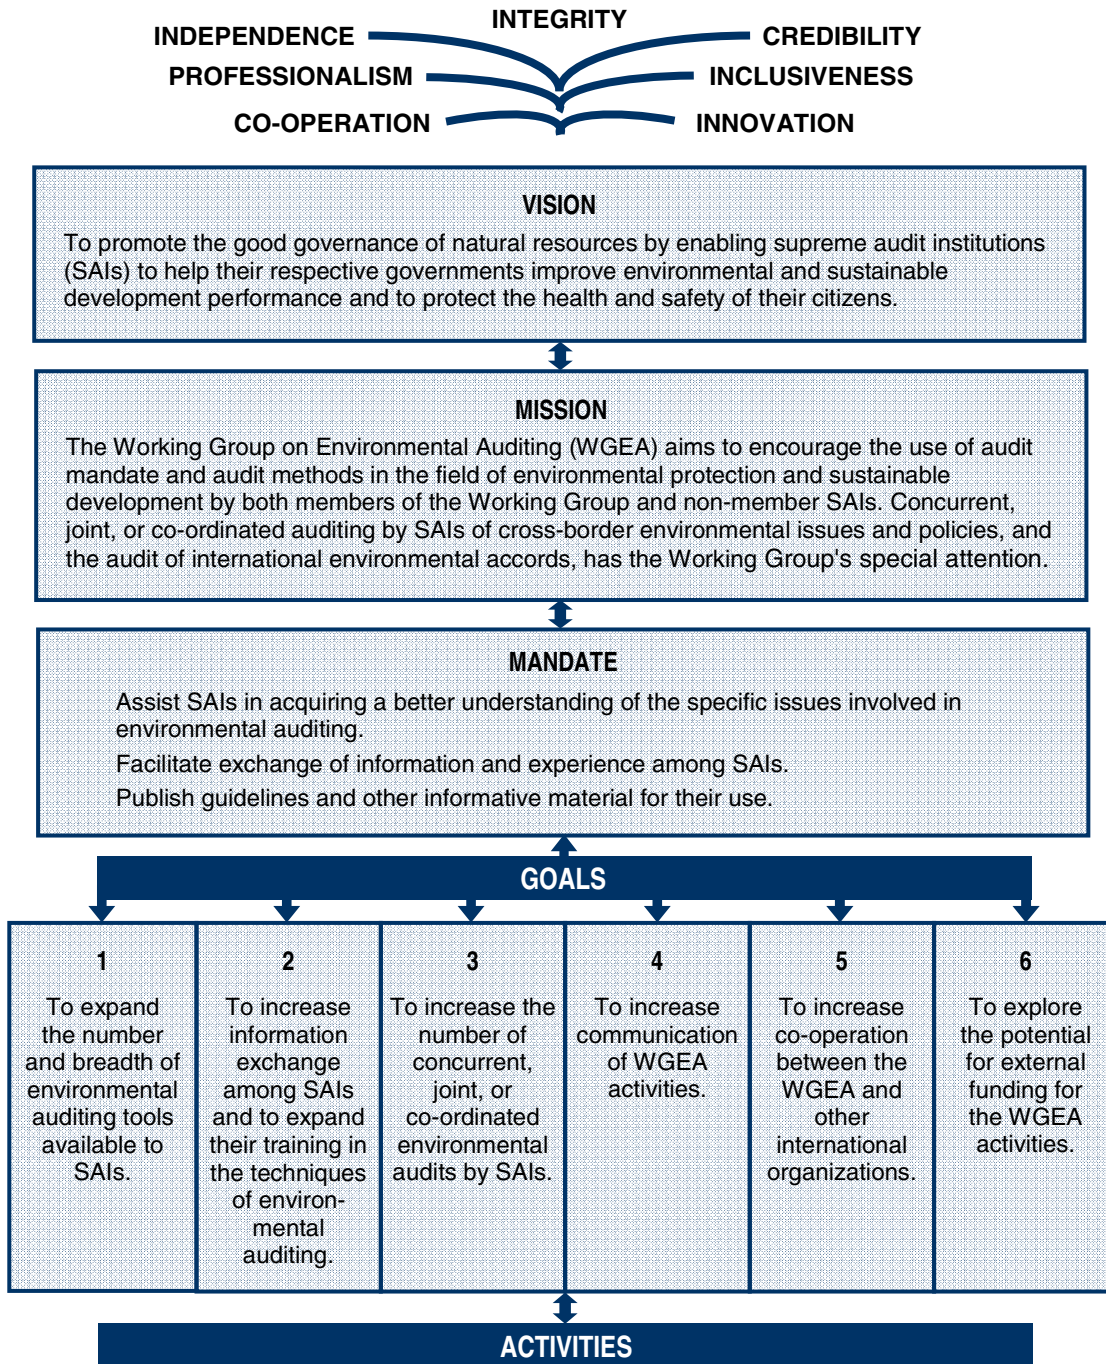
INTEGRITY
INDEPENDENCE
CREDIBILITY
PROFESSIONALISM
INCLUSIVENESS
CO-OPERATION
INNOVATION

VISION

To promote the good governance of natural resources by enabling supreme audit institutions (SAIs) to help their respective governments improve environmental and sustainable development performance and to protect the health and safety of their citizens.

MISSION

The Working Group on Environmental Auditing (WGEA) aims to encourage the use of audit mandate and audit methods in the field of environmental protection and sustainable development by both members of the Working Group and non-member SAIs. Concurrent, joint, or co-ordinated auditing by SAIs of cross-border environmental issues and policies, and the audit of international environmental accords, has the Working Group's special attention.

MANDATE

Assist SAIs in acquiring a better understanding of the specific issues involved in environmental auditing.

Facilitate exchange of information and experience among SAIs.

Publish guidelines and other informative material for their use.

GOALS

| 1 | 2 | 3 | 4 | 5 | 6 |
|---|---|---|---|---|---|
| To expand the number and breadth of environmental auditing tools available to SAIs. | To increase information exchange among SAIs and to expand their training in the techniques of environmental auditing. | To increase the number of concurrent, joint, or co-ordinated environmental audits by SAIs. | To increase communication of WGEA activities. | To increase co-operation between the WGEA and other international organizations. | To explore the potential for external funding for the WGEA activities. |

ACTIVITIES